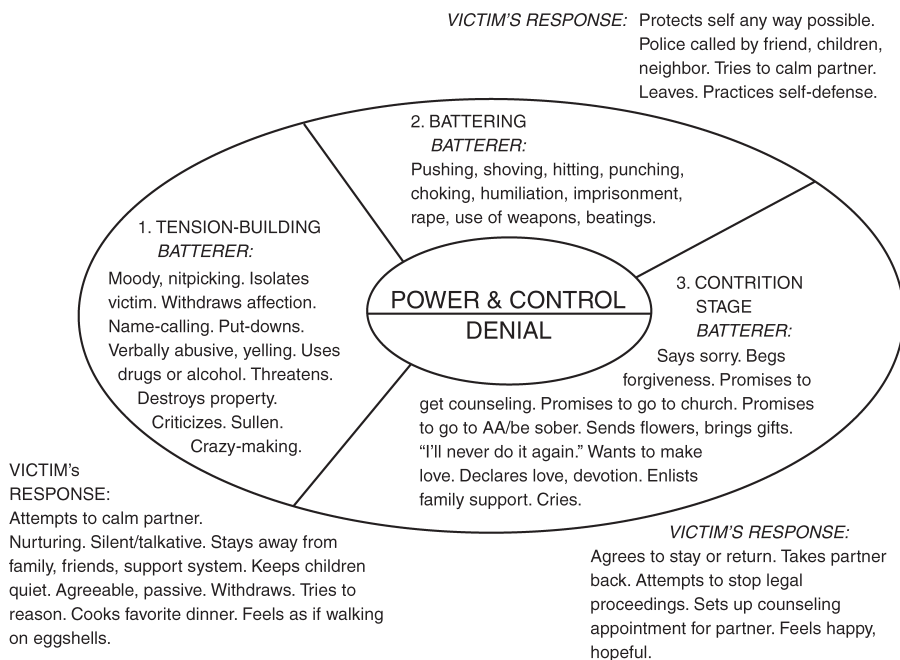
VICTIM'S RESPONSE: Protects self any way possible. Police called by friend, children, neighbor. Tries to calm partner. Leaves. Practices self-defense.

2. BATTERING
BATTERER:
Pushing, shoving, hitting, punching, choking, humiliation, imprisonment, rape, use of weapons, beatings.

1. TENSION-BUILDING
BATTERER:
Moody, nitpicking. Isolates victim. Withdraws affection. Name-calling. Put-downs. Verbally abusive, yelling. Uses drugs or alcohol. Threatens. Destroys property. Criticizes. Sullen. Crazy-making.

POWER & CONTROL
DENIAL

3. CONTRITION STAGE
BATTERER:
Says sorry. Begs forgiveness. Promises to get counseling. Promises to go to church. Promises to go to AA/be sober. Sends flowers, brings gifts. "I'll never do it again." Wants to make love. Declares love, devotion. Enlists family support. Cries.

VICTIM's RESPONSE:
Attempts to calm partner.
Nurturing. Silent/talkative. Stays away from family, friends, support system. Keeps children quiet. Agreeable, passive. Withdraws. Tries to reason. Cooks favorite dinner. Feels as if walking on eggshells.

VICTIM'S RESPONSE:
Agrees to stay or return. Takes partner back. Attempts to stop legal proceedings. Sets up counseling appointment for partner. Feels happy, hopeful.